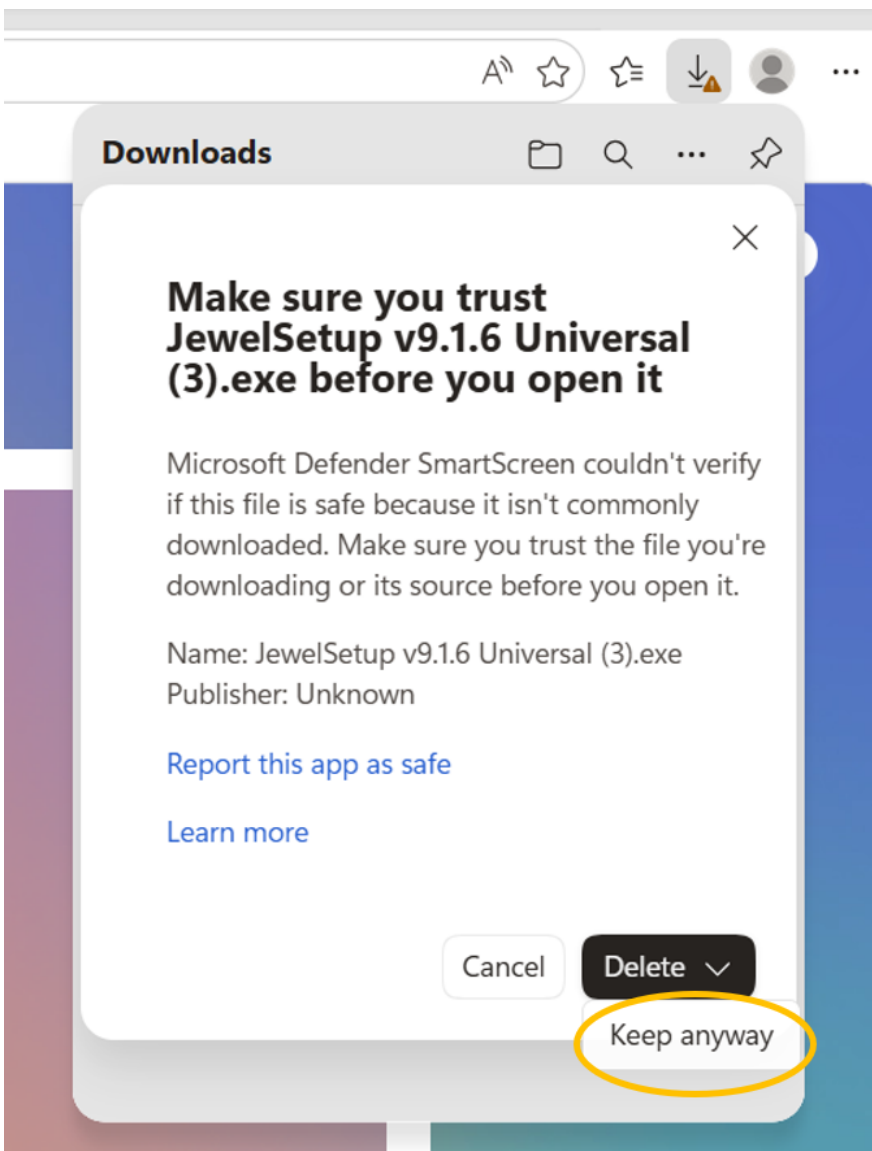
Downloads

Make sure you trust JewelSetup v9.1.6 Universal (3).exe before you open it

Microsoft Defender SmartScreen couldn't verify if this file is safe because it isn't commonly downloaded. Make sure you trust the file you're downloading or its source before you open it.

Name: JewelSetup v9.1.6 Universal (3).exe
Publisher: Unknown

Report this app as safe

Learn more

Cancel

Delete

Keep anyway